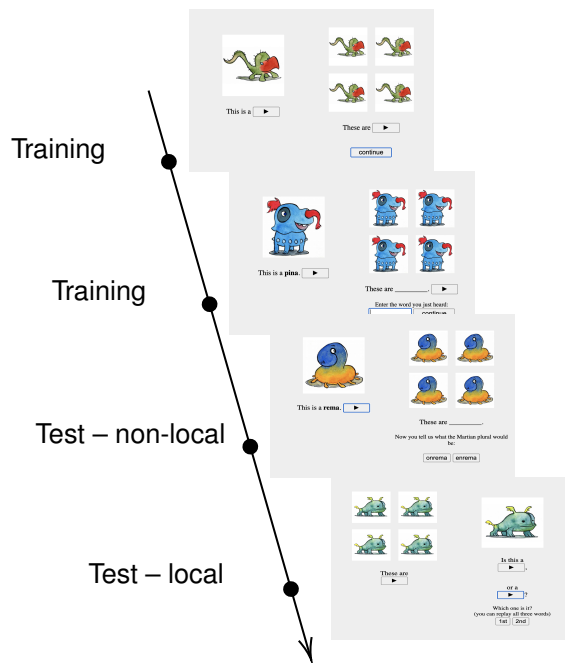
This is a ▶

These are ▶

continue

Training

This is a **pina**. ▶

These are ________. ▶

Enter the word you just heard:

continue

Training

This is a **rema**. ▶

These are ________.

Now you tell us what the Martian plural would be:

onrema enrema

Test – non-local

These are ▶

Is this a ▶,

or a ▶?

Which one is it? (you can replay all three words)

1st 2nd

Test – local